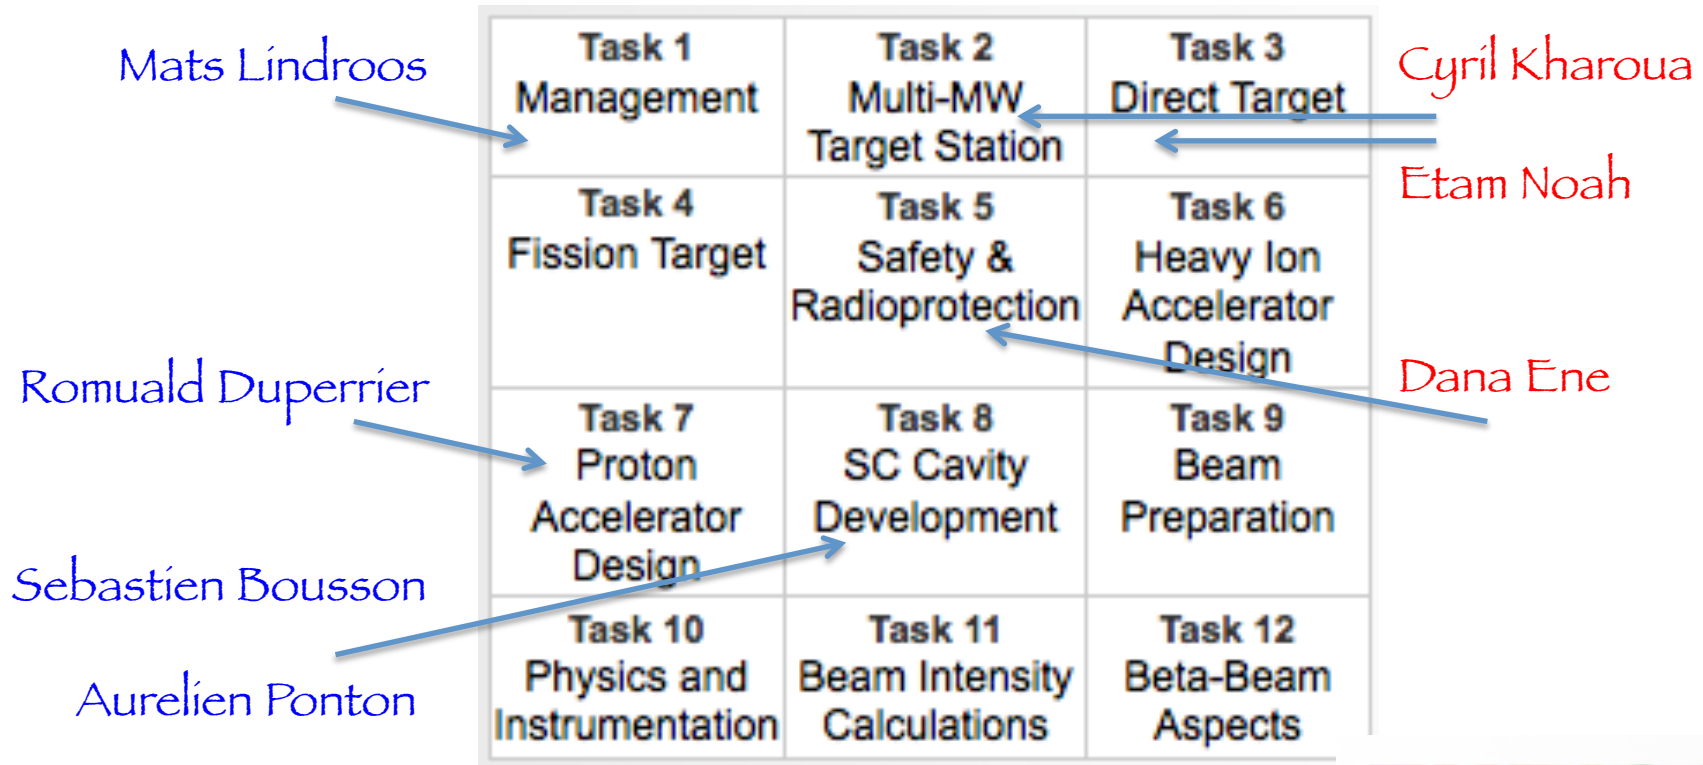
Mats Lindroos

Cyril Kharoua

Etam Noah

| Task 1 Management | Task 2 Multi-MW Target Station | Task 3 Direct Target |
|---|---|---|
| Task 4 Fission Target | Task 5 Safety & Radioprotection | Task 6 Heavy Ion Accelerator Design |
| Task 7 Proton Accelerator Design | Task 8 SC Cavity Development | Task 9 Beam Preparation |
| Task 10 Physics and Instrumentation | Task 11 Beam Intensity Calculations | Task 12 Beta-Beam Aspects |

Romuald Duperrier

Dana Ene

Sebastien Bousson

Aurelien Ponton